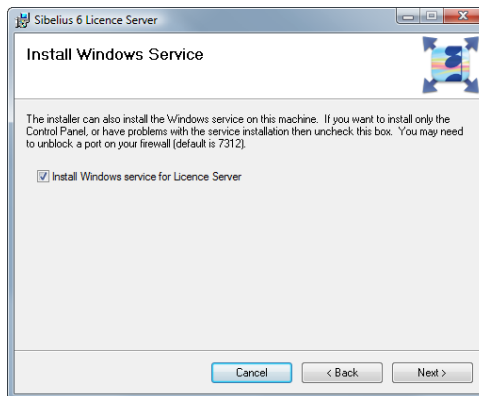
Sibelius 6 Licence Server

Install Windows Service

The installer can also install the Windows service on this machine. If you want to install only the Control Panel, or have problems with the service installation then uncheck this box. You may need to unblock a port on your firewall (default is 7312).

Install Windows service for Licence Server

Cancel
< Back
Next >